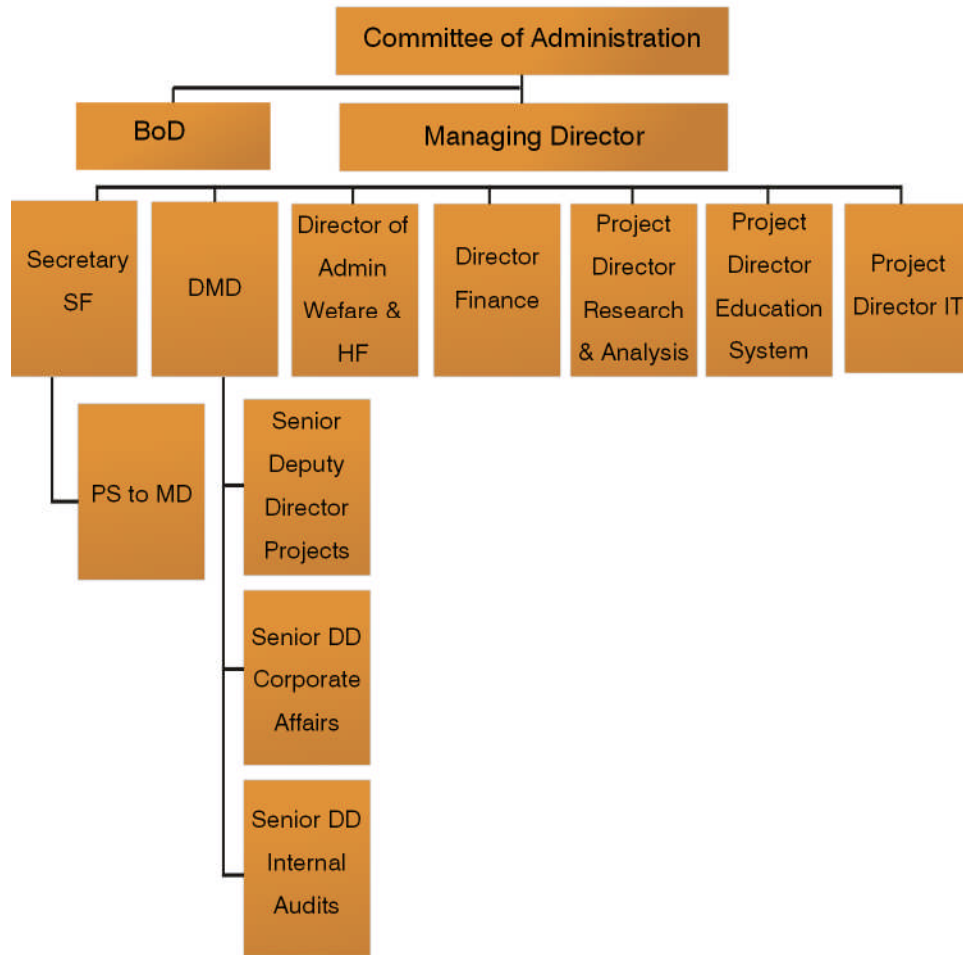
Committee of Administration

BoD

Managing Director

Secretary SF

DMD

Director of Admin Wefare & HF

Director Finance

Project Director Research & Analysis

Project Director Education System

Project Director IT

PS to MD

Senior Deputy Director Projects

Senior DD Corporate Affairs

Senior DD Internal Audits